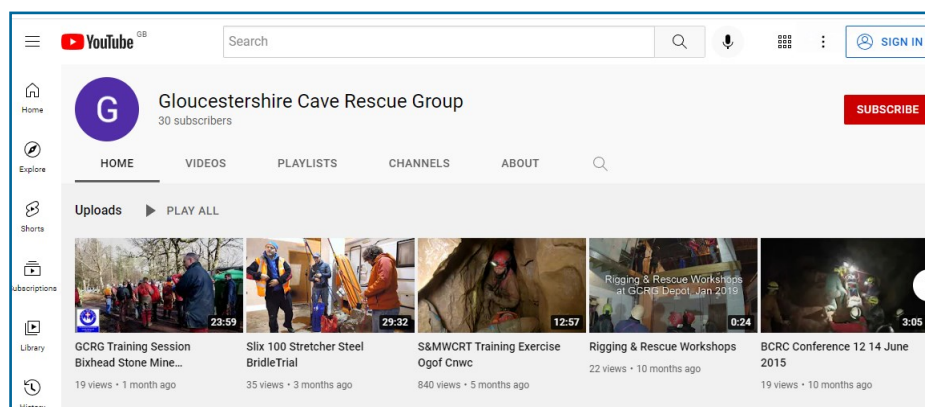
YouTube GB

Search

SIGN IN

Home

Explore

Shorts

Subscriptions

Library

History

G

Gloucestershire Cave Rescue Group

30 subscribers

SUBSCRIBE

HOME VIDEOS PLAYLISTS CHANNELS ABOUT

Uploads PLAY ALL

23:59
GCRG Training Session Bixhead Stone Mine...
19 views • 1 month ago

29:32
Slix 100 Stretcher Steel BridleTrial
35 views • 3 months ago

12:57
S&MWCRT Training Exercise Ogof Cnwc
840 views • 5 months ago

Rigging & Rescue Workshops at GCRG Depot, Jan 2019
0:24
Rigging & Rescue Workshops
22 views • 10 months ago

3:05
BCRC Conference 12 14 June 2015
19 views • 10 months ago